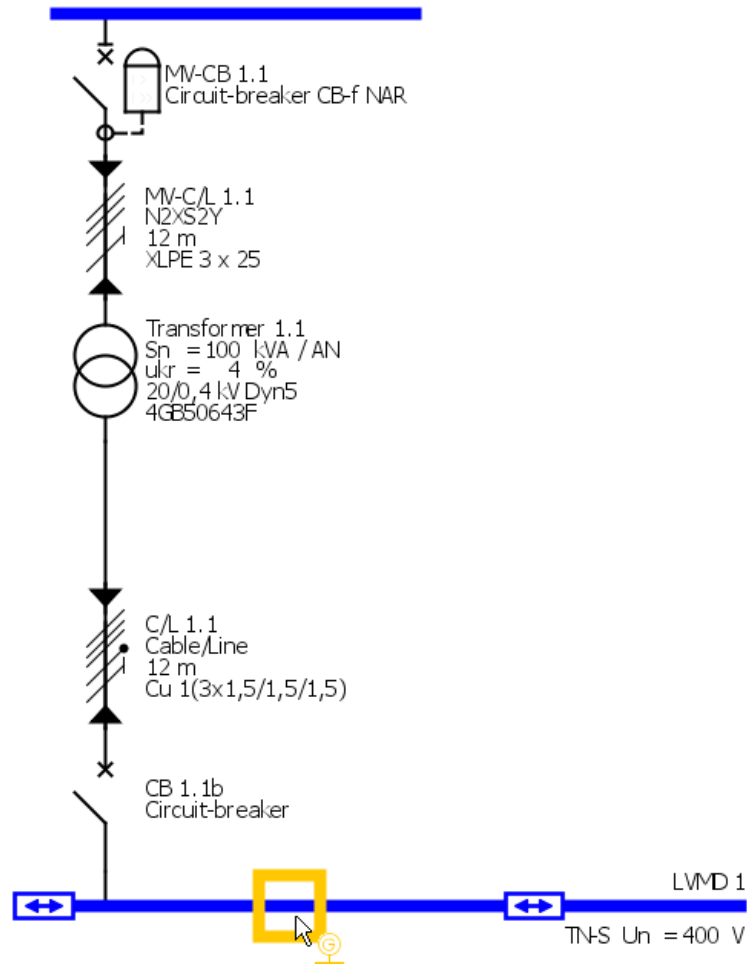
MV-CB 1.1
Circuit-breaker CB-f NAR

MV-C/L 1.1
N2XS2Y
12 m
XLPE 3 x 25

Transformer 1.1
Sn = 100 kVA / AN
ukr = 4 %
20/0,4 kV Dyn5
4GB50643F

C/L 1.1
Cable/Line
12 m
Cu 1(3x1,5/1,5/1,5)

CB 1.1b
Circuit-breaker

LVMD 1
TN-S Un = 400 V